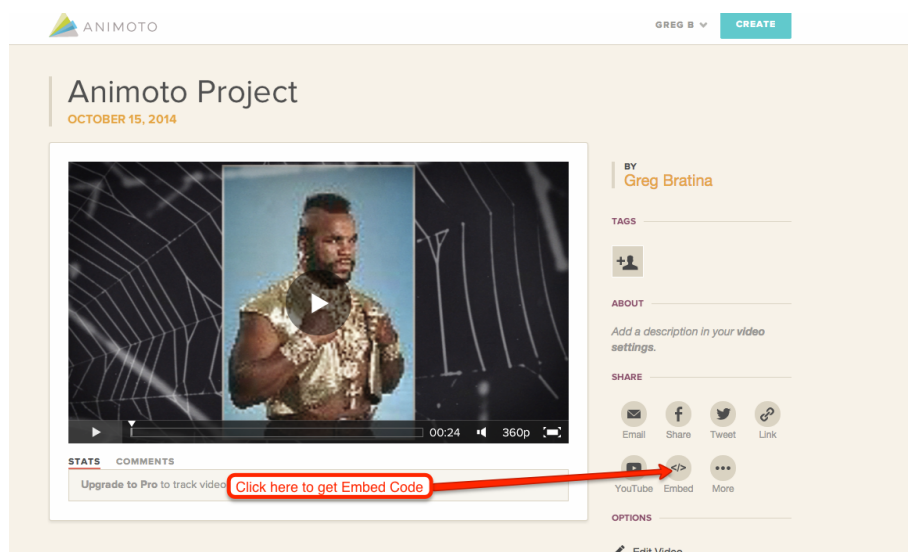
ANIMOTO

GREG B

CREATE

Animoto Project

OCTOBER 15, 2014

00:24 360p

STATS COMMENTS

Upgrade to Pro to track video

Click here to get Embed Code

BY

Greg Bratina

TAGS

ABOUT

Add a description in your video settings.

SHARE

Email Share Tweet Link

YouTube Embed More

OPTIONS

Edit Video